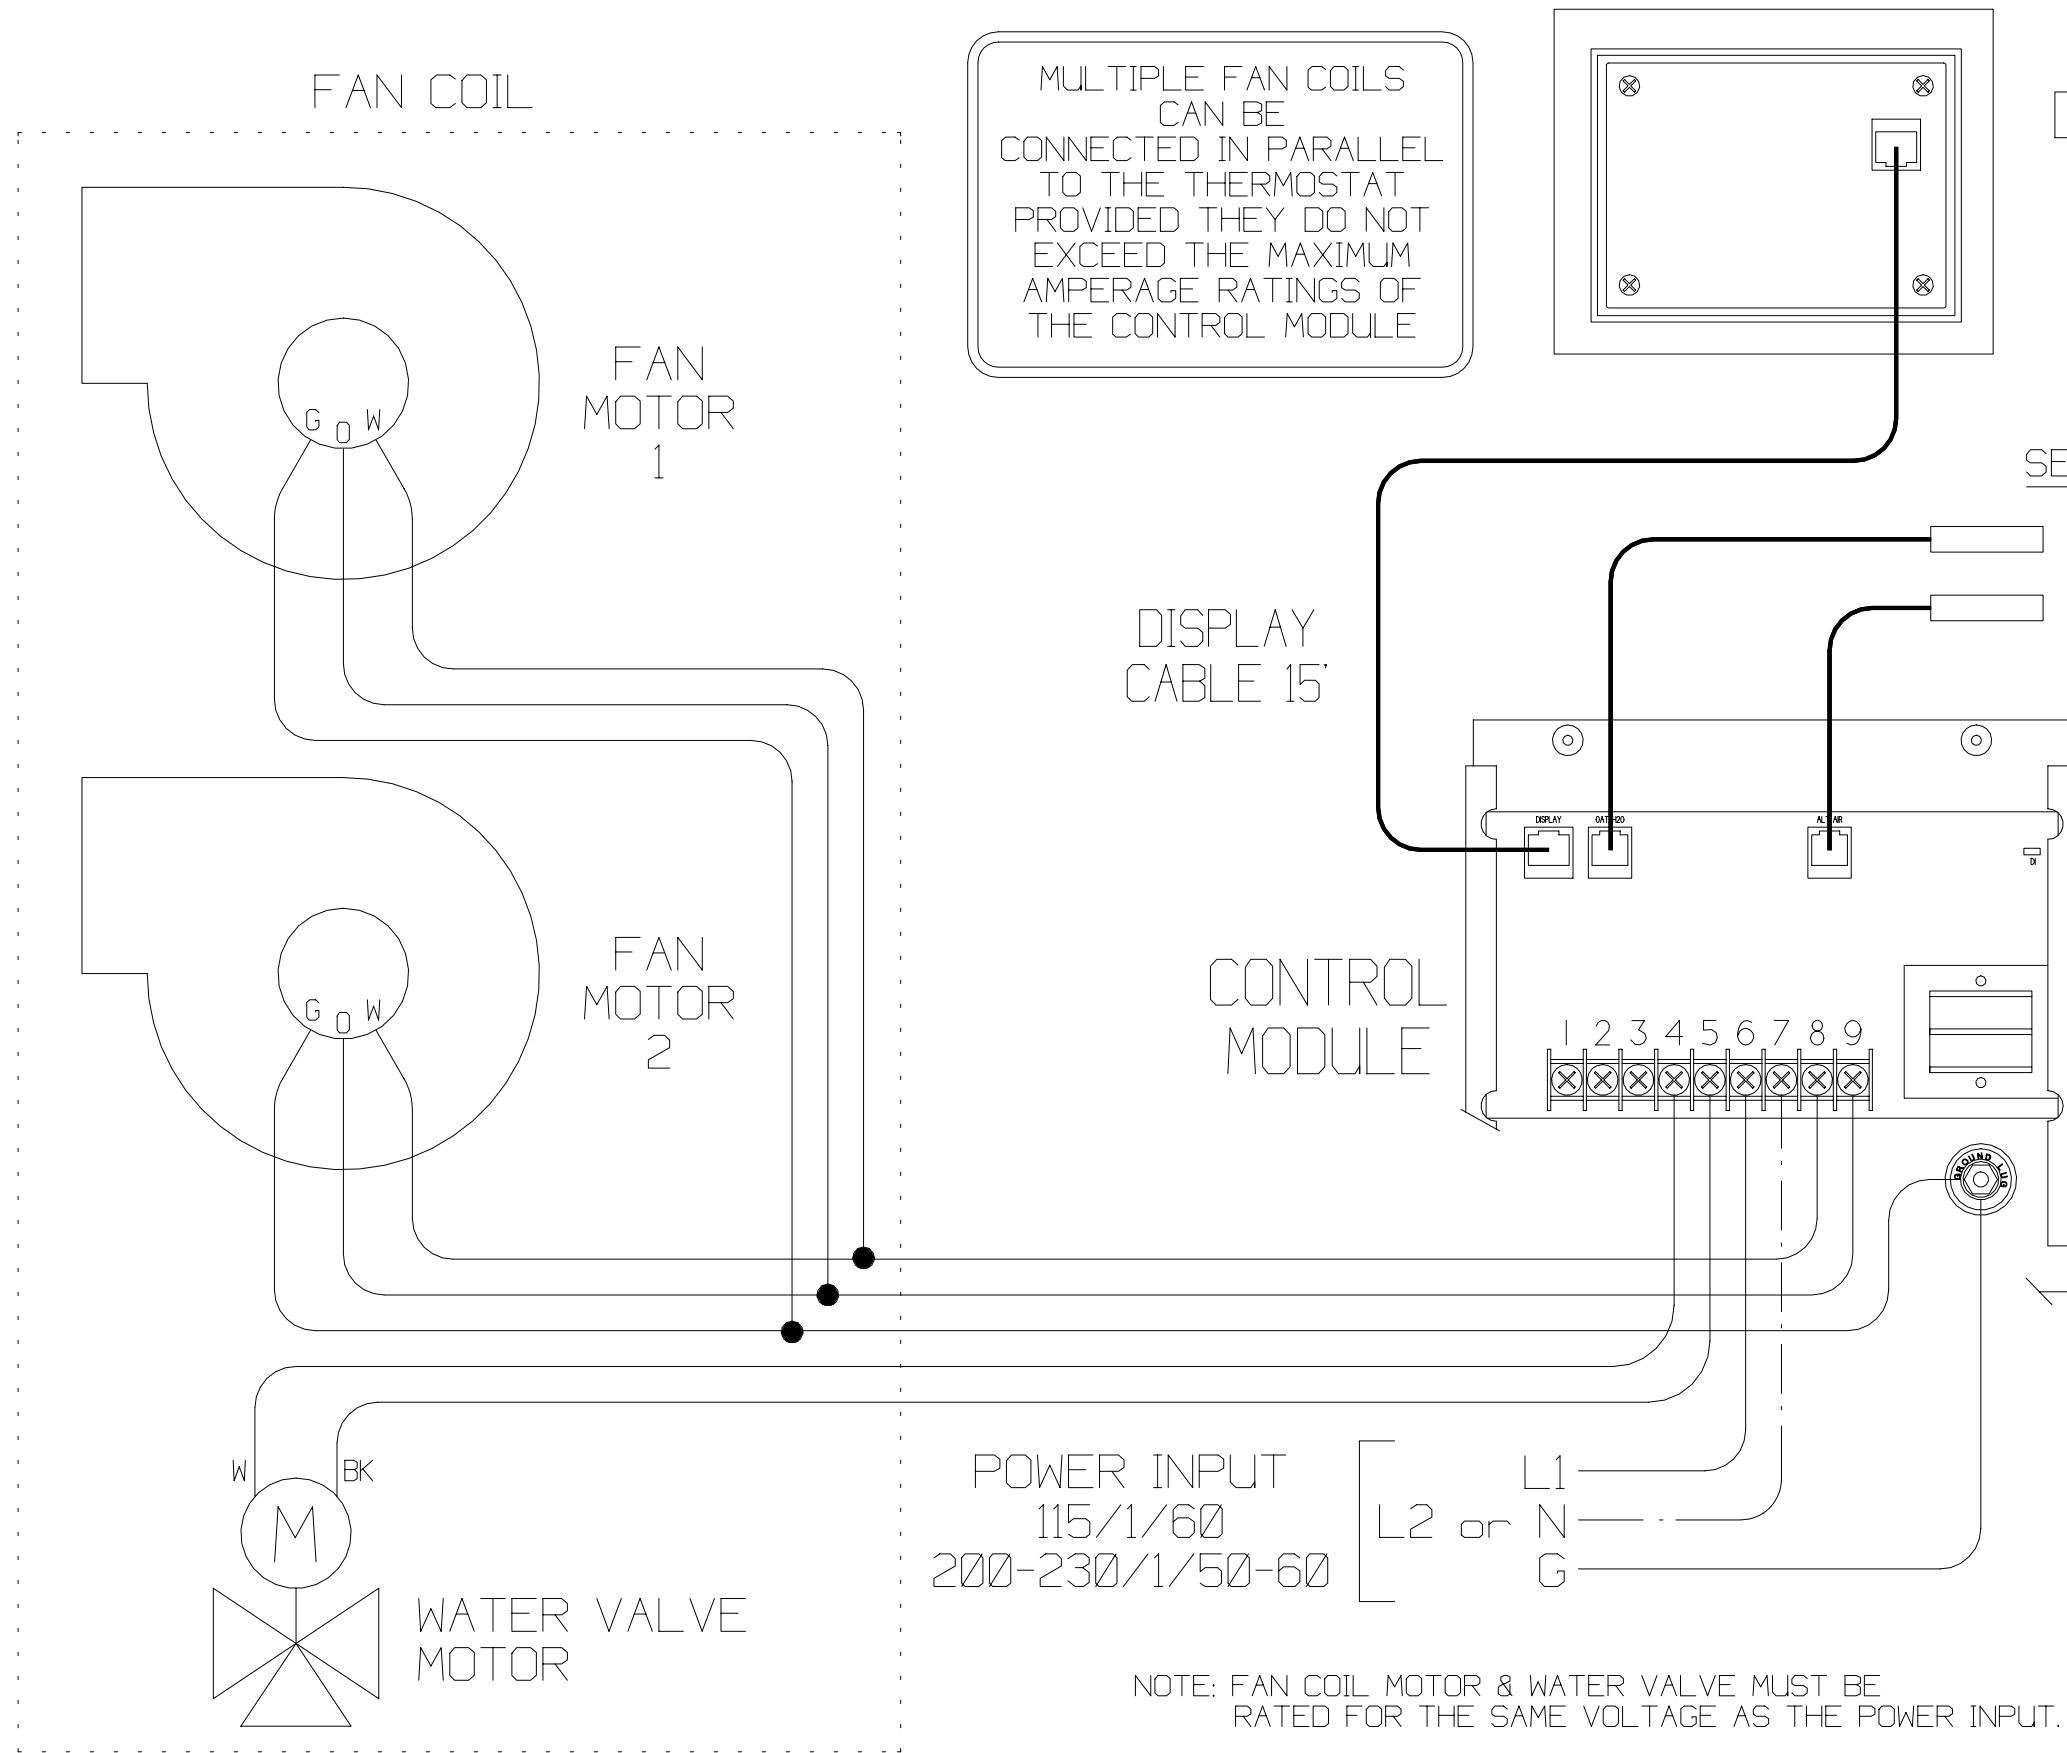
FAN COIL

MULTIPLE FAN COILS CAN BE CONNECTED IN PARALLEL TO THE THERMOSTAT PROVIDED THEY DO NOT EXCEED THE MAXIMUM AMPERAGE RATINGS OF THE CONTROL MODULE

FAN MOTOR 1

G O W

SE

DISPLAY CABLE 15'

DISPLAY OAT H2O ALT AIR

DI

FAN MOTOR 2

G O W

CONTROL MODULE

1 2 3 4 5 6 7 8 9

GROUND LUG

W BK

M

POWER INPUT
115/1/60
200-230/1/50-60

L1
L2 or N
G

WATER VALVE MOTOR

NOTE: FAN COIL MOTOR & WATER VALVE MUST BE RATED FOR THE SAME VOLTAGE AS THE POWER INPUT.